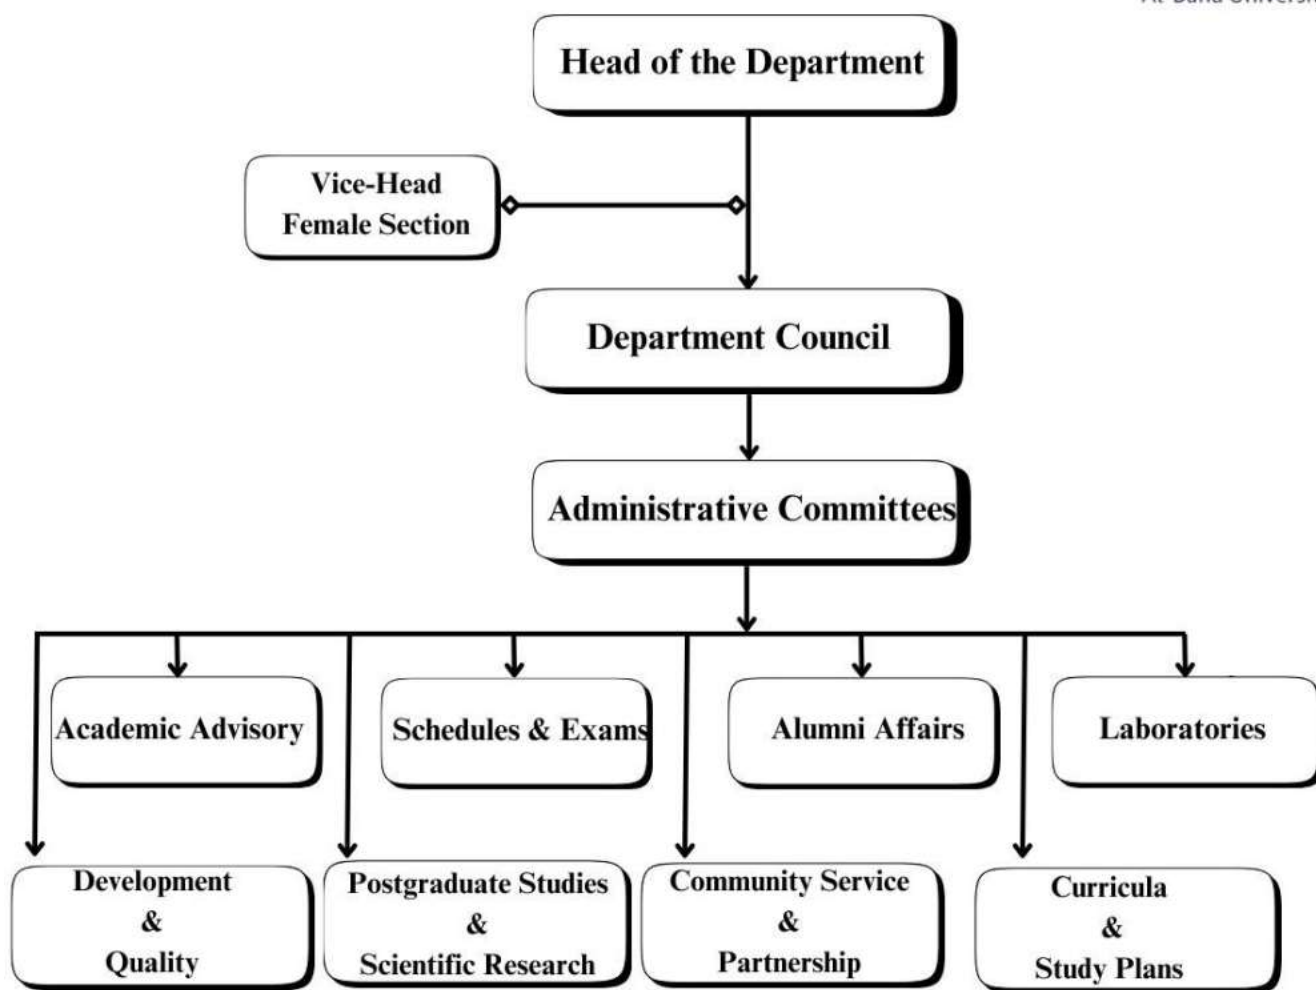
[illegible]

Head of the Department

Vice-Head
Female Section

Department Council

Administrative Committees

Academic Advisory

Schedules & Exams

Alumni Affairs

Laboratories

Development
&
Quality

Postgraduate Studies
&
Scientific Research

Community Service
&
Partnership

Curricula
&
Study Plans